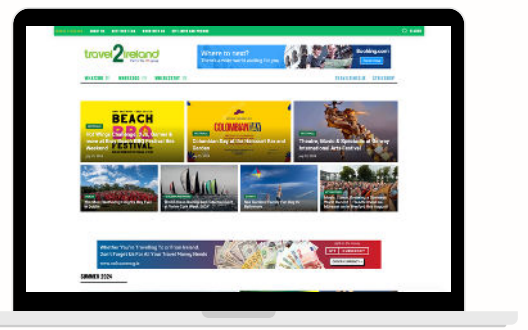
travel2ireland

Where to next?
Booking.com

BEACH
BBQ
FESTIVAL

COLOMBIAN DAY

Colombian Day at the Hannah Farrell and Gordon

Theatre, Music & Spectacle at Galway International Arts Festival

SUMMER 2024